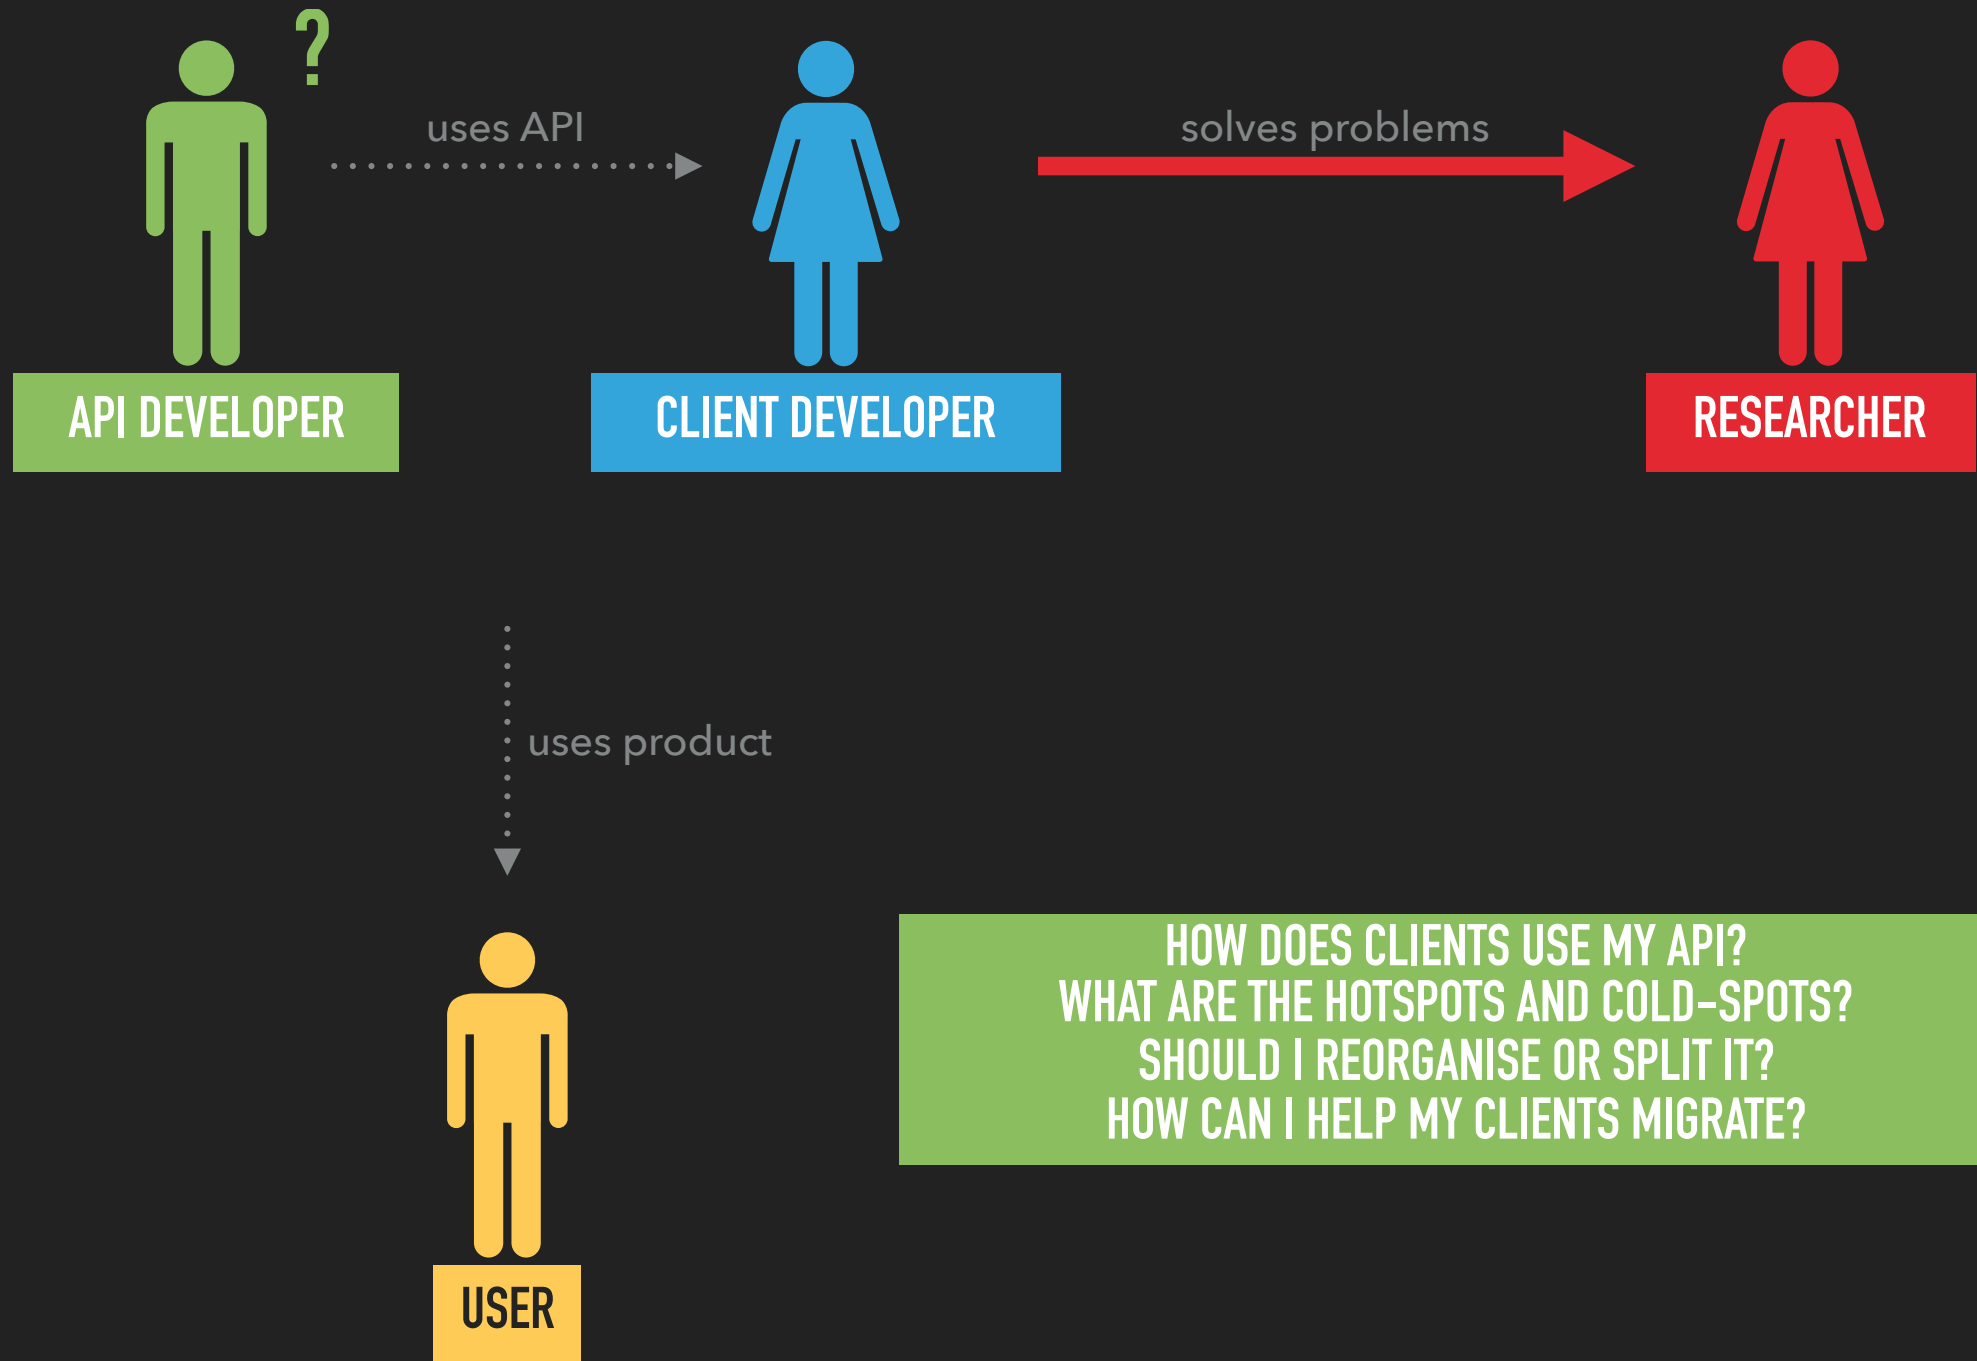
?

uses API

solves problems

API DEVELOPER

CLIENT DEVELOPER

RESEARCHER

uses product

HOW DOES CLIENTS USE MY API?
WHAT ARE THE HOTSPOTS AND COLD-SPOTS?
SHOULD I REORGANISE OR SPLIT IT?
HOW CAN I HELP MY CLIENTS MIGRATE?

USER